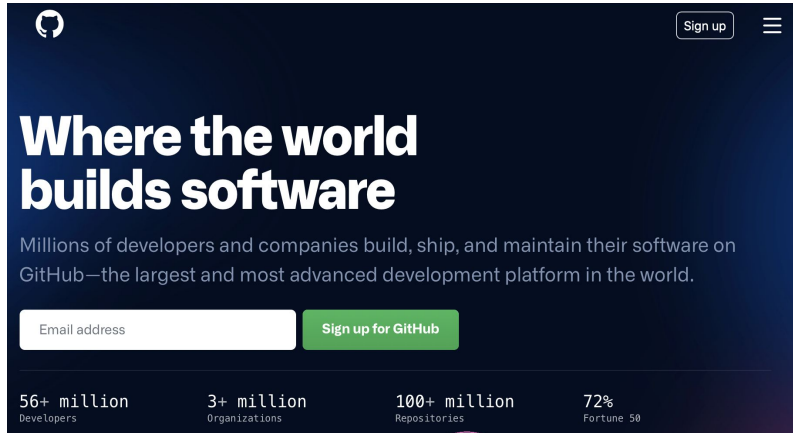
Sign up

Where the world builds software

Millions of developers and companies build, ship, and maintain their software on GitHub—the largest and most advanced development platform in the world.

Email address

Sign up for GitHub

56+ million
Developers

3+ million
Organizations

100+ million
Repositories

72%
Fortune 50